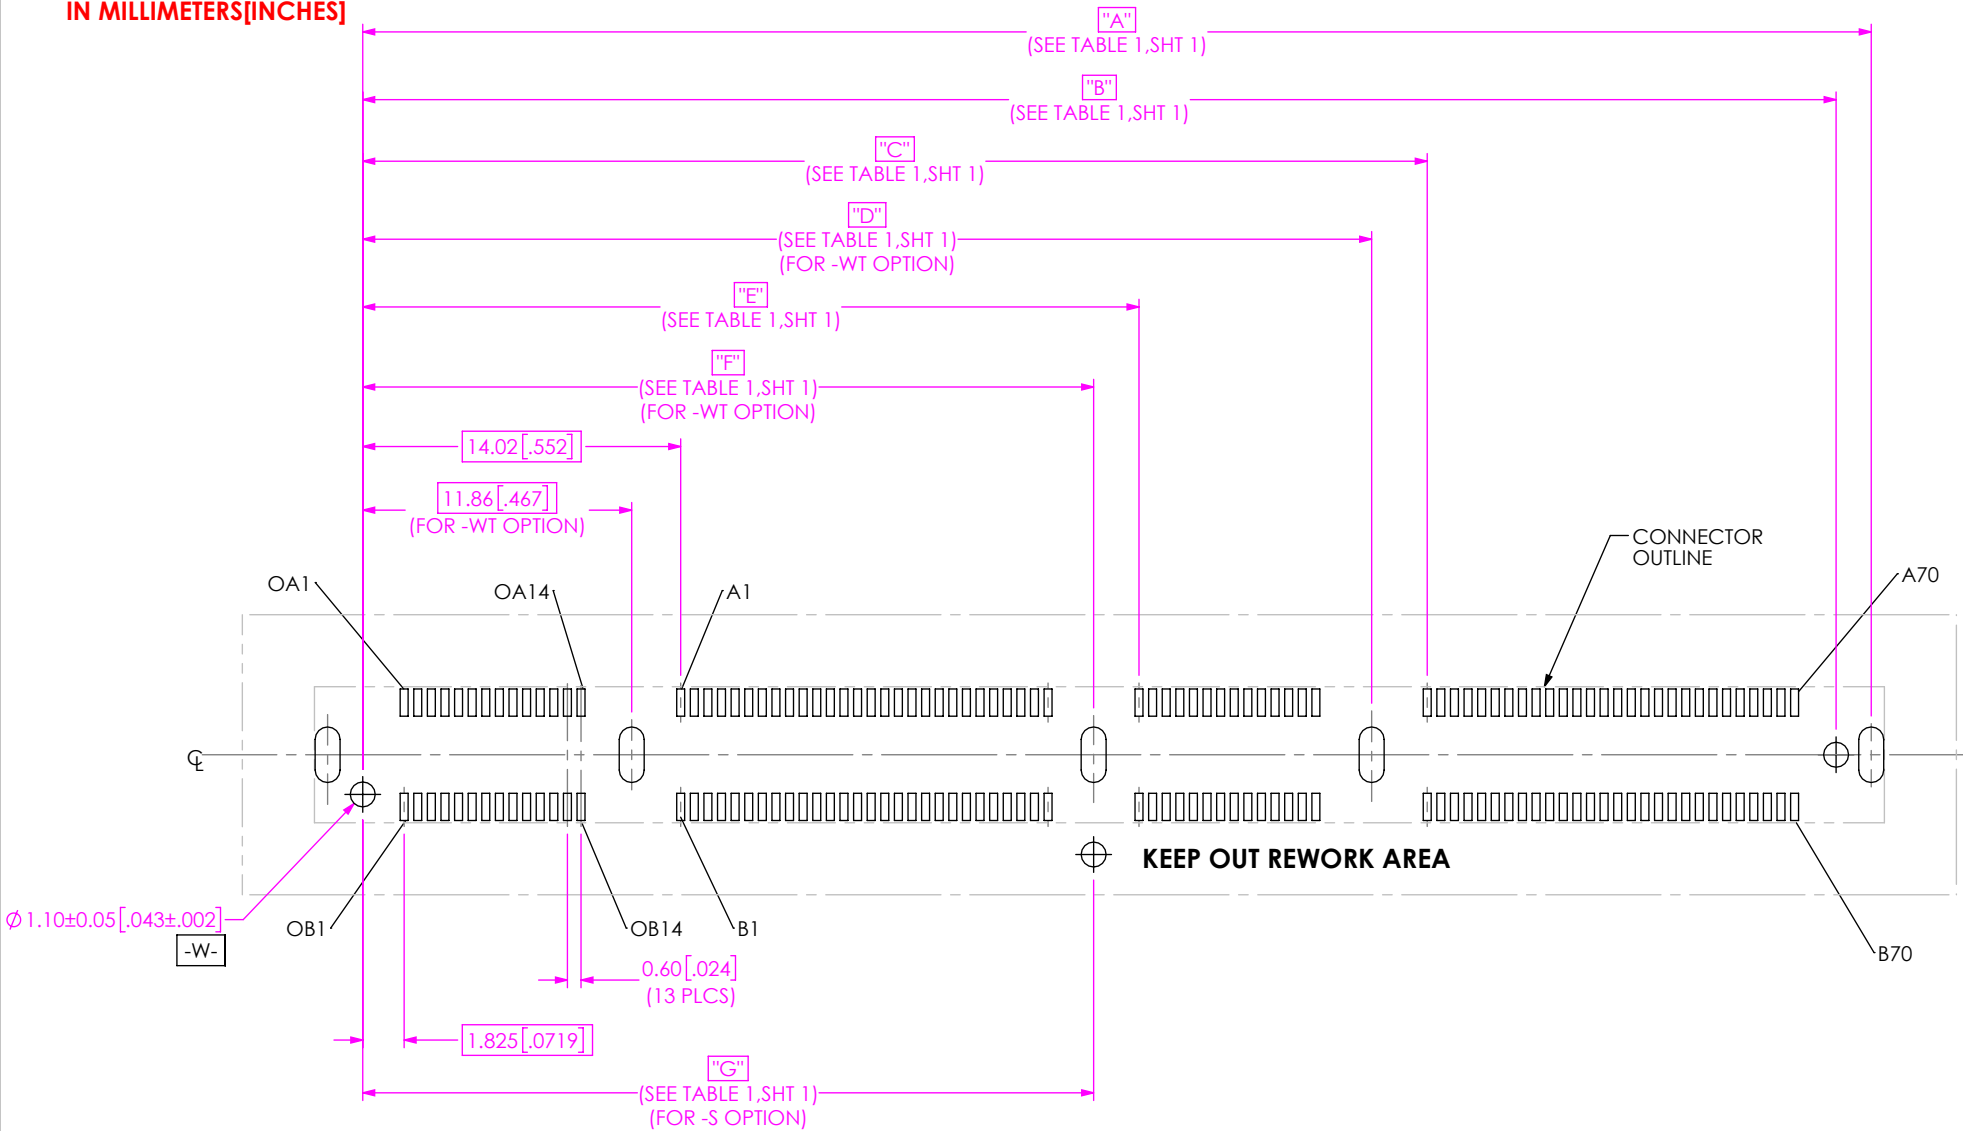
IN MILLIMETERS[INCHES]

"A"
(SEE TABLE 1,SHT 1)

"B"
(SEE TABLE 1,SHT 1)

"C"
(SEE TABLE 1,SHT 1)

"D"
(SEE TABLE 1,SHT 1)
(FOR -WT OPTION)

"E"
(SEE TABLE 1,SHT 1)

"F"
(SEE TABLE 1,SHT 1)
(FOR -WT OPTION)

14.02[.552]

11.86[.467]
(FOR -WT OPTION)

CONNECTOR OUTLINE

OA1 OA14 A1 A70

℄

KEEP OUT REWORK AREA

$\varnothing$1.10±0.05[.043±.002]
-W-

OB1 OB14 B1 B70

0.60[.024]
(13 PLCS)

1.825[.0719]

"G"
(SEE TABLE 1,SHT 1)
(FOR -S OPTION)